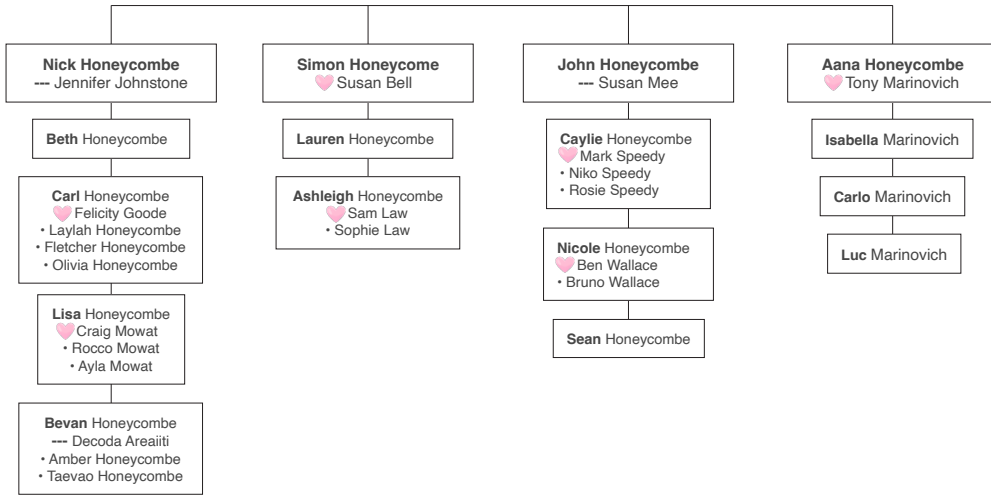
**Nick Honeycombe**
--- Jennifer Johnstone

**Beth** Honeycombe

**Carl** Honeycombe
Felicity Goode
• Laylah Honeycombe
• Fletcher Honeycombe
• Olivia Honeycombe

**Lisa** Honeycombe
Craig Mowat
• Rocco Mowat
• Ayla Mowat

**Bevan** Honeycombe
--- Decoda Areaiiti
• Amber Honeycombe
• Taevao Honeycombe

**Simon Honeycombe**
Susan Bell

**Lauren** Honeycombe

**Ashleigh** Honeycombe
Sam Law
• Sophie Law

**John Honeycombe**
--- Susan Mee

**Caylie** Honeycombe
Mark Speedy
• Niko Speedy
• Rosie Speedy

**Nicole** Honeycombe
Ben Wallace
• Bruno Wallace

**Sean** Honeycombe

**Aana Honeycombe**
Tony Marinovich

**Isabella** Marinovich

**Carlo** Marinovich

**Luc** Marinovich